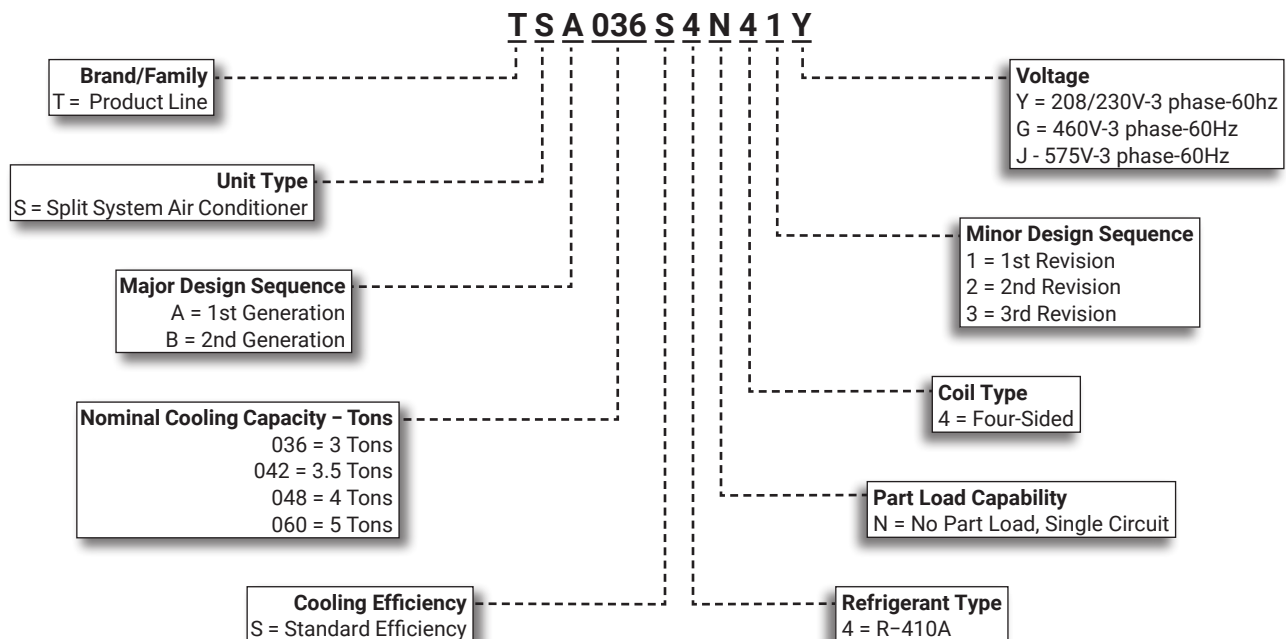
T S A 036 S 4 N 4 1 Y

Brand/Family
T = Product Line

Unit Type
S = Split System Air Conditioner

Major Design Sequence
A = 1st Generation
B = 2nd Generation

Nominal Cooling Capacity – Tons
036 = 3 Tons
042 = 3.5 Tons
048 = 4 Tons
060 = 5 Tons

Cooling Efficiency
S = Standard Efficiency

Voltage
Y = 208/230V-3 phase-60hz
G = 460V-3 phase-60Hz
J - 575V-3 phase-60Hz

Minor Design Sequence
1 = 1st Revision
2 = 2nd Revision
3 = 3rd Revision

Coil Type
4 = Four-Sided

Part Load Capability
N = No Part Load, Single Circuit

Refrigerant Type
4 = R–410A